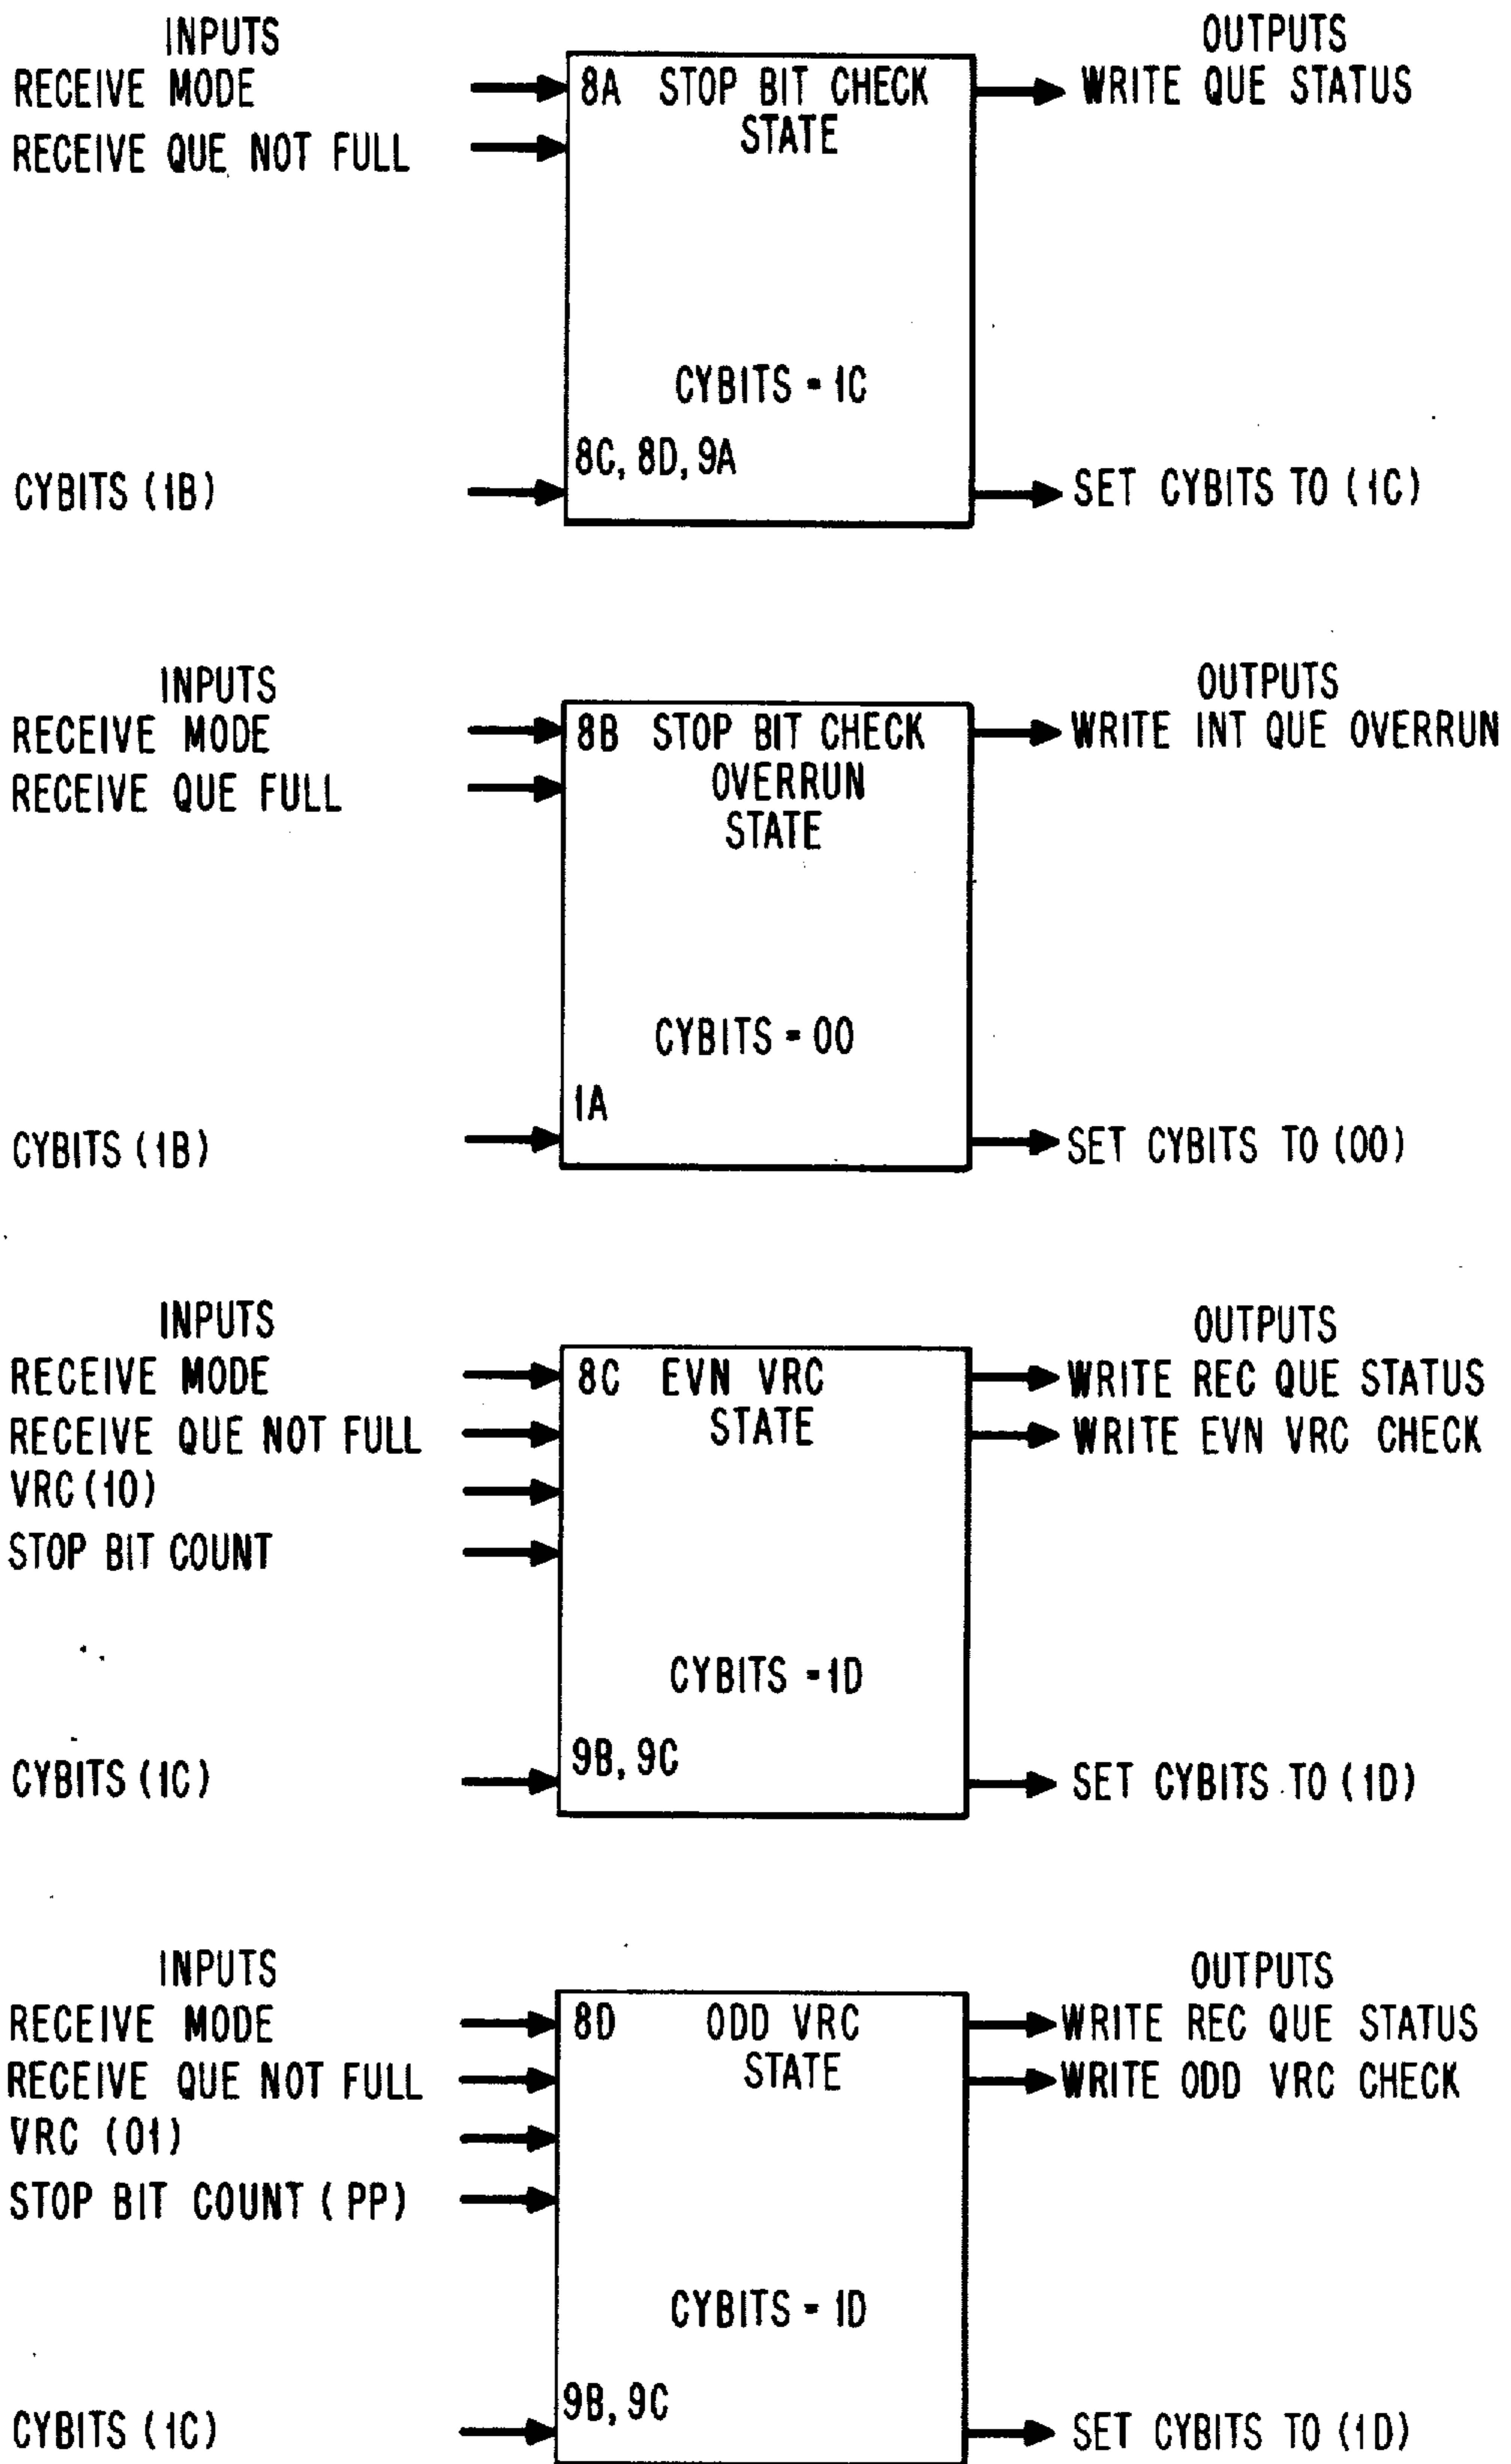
INPUTS
RECEIVE MODE
RECEIVE QUE NOT FULL

8A STOP BIT CHECK STATE

OUTPUTS
WRITE QUE STATUS

CYBITS = 1C

8C, 8D, 9A

CYBITS (1B)

SET CYBITS TO (1C)

INPUTS
RECEIVE MODE
RECEIVE QUE FULL

8B STOP BIT CHECK OVERRUN STATE

OUTPUTS
WRITE INT QUE OVERRUN

CYBITS = 00

1A

CYBITS (1B)

SET CYBITS TO (00)

INPUTS
RECEIVE MODE
RECEIVE QUE NOT FULL
VRC (10)
STOP BIT COUNT

8C EVN VRC STATE

OUTPUTS
WRITE REC QUE STATUS
WRITE EVN VRC CHECK

CYBITS = 1D

9B, 9C

CYBITS (1C)

SET CYBITS TO (1D)

INPUTS
RECEIVE MODE
RECEIVE QUE NOT FULL
VRC (01)
STOP BIT COUNT (PP)

8D ODD VRC STATE

OUTPUTS
WRITE REC QUE STATUS
WRITE ODD VRC CHECK

CYBITS = 1D

9B, 9C

CYBITS (1C)

SET CYBITS TO (1D)